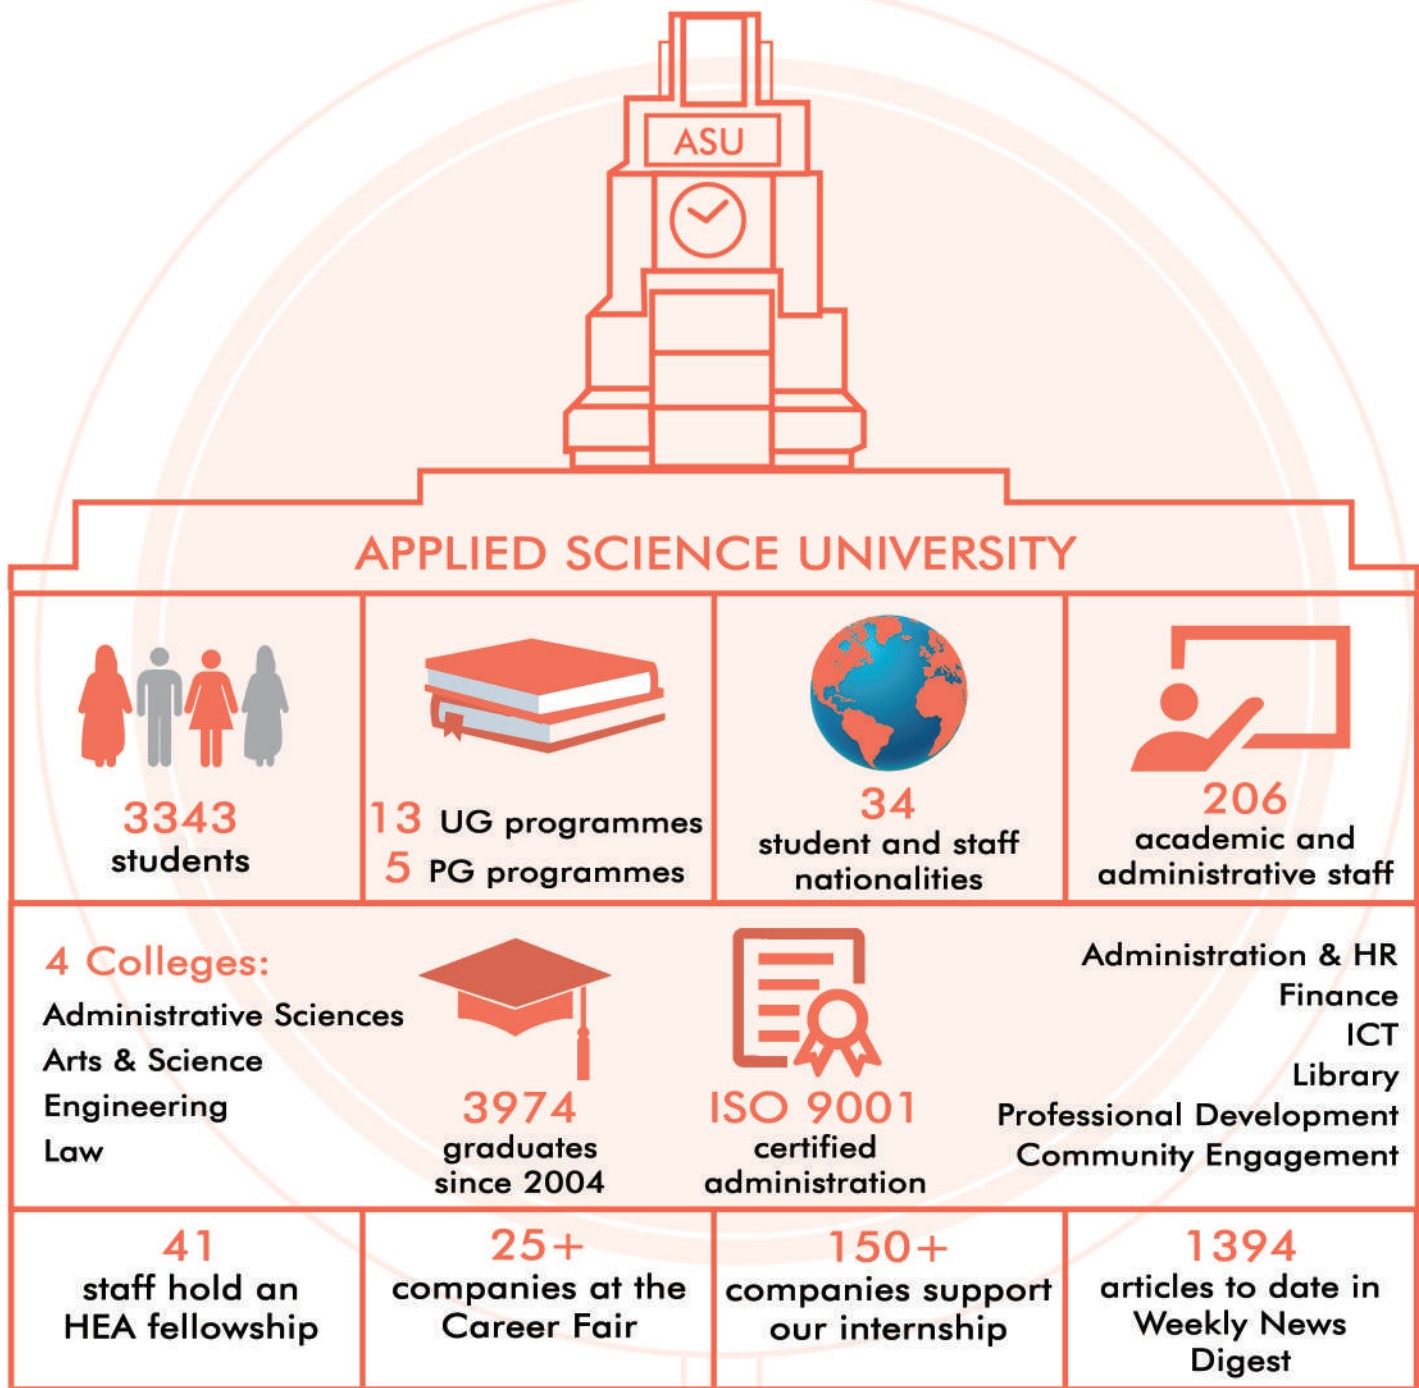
ASU

APPLIED SCIENCE UNIVERSITY

3343
students

13 UG programmes
5 PG programmes

34
student and staff nationalities

206
academic and administrative staff

4 Colleges:
Administrative Sciences
Arts & Science
Engineering
Law

3974
graduates since 2004

ISO 9001
certified administration

Administration & HR
Finance
ICT
Library
Professional Development
Community Engagement

41
staff hold an HEA fellowship

25+
companies at the Career Fair

150+
companies support our internship

1394
articles to date in Weekly News Digest